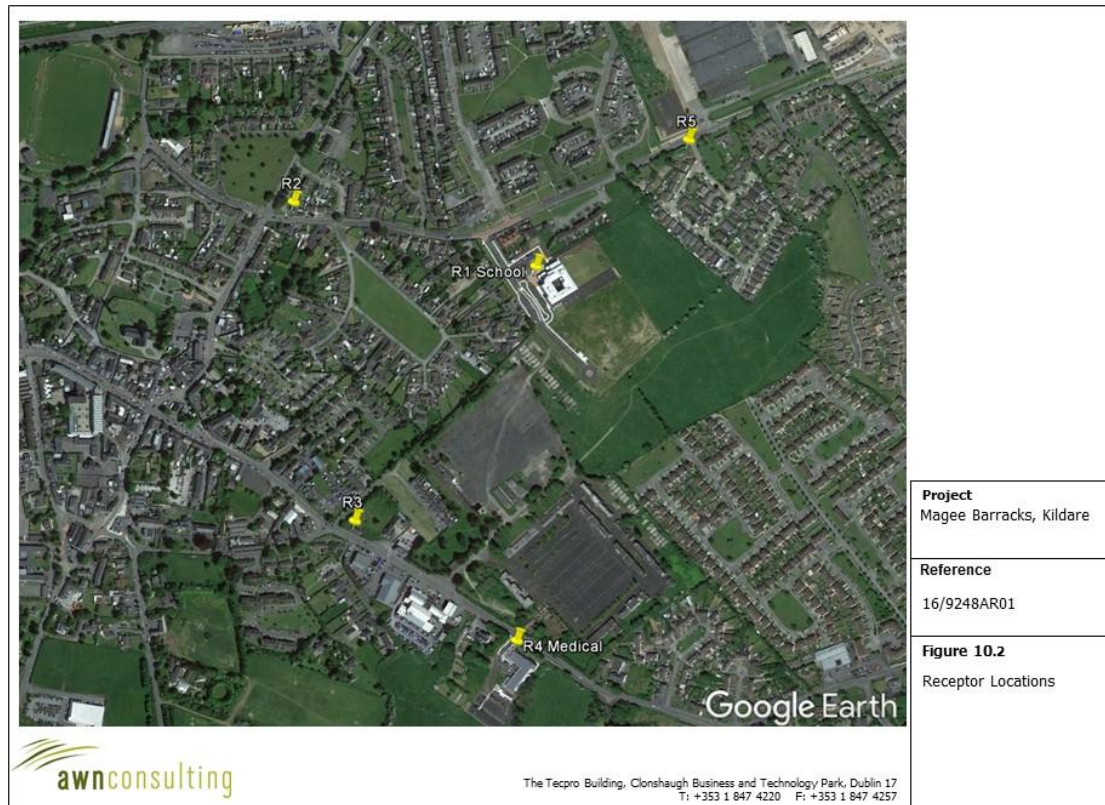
R5

R2

R1 School

R3

R4 Medical

Google Earth

Project
Magee Barracks, Kildare

Reference
16/9248AR01

Figure 10.2
Receptor Locations

awnconsulting

The Tecpro Building, Clonshaugh Business and Technology Park, Dublin 17
T: +353 1 847 4220 F: +353 1 847 4257